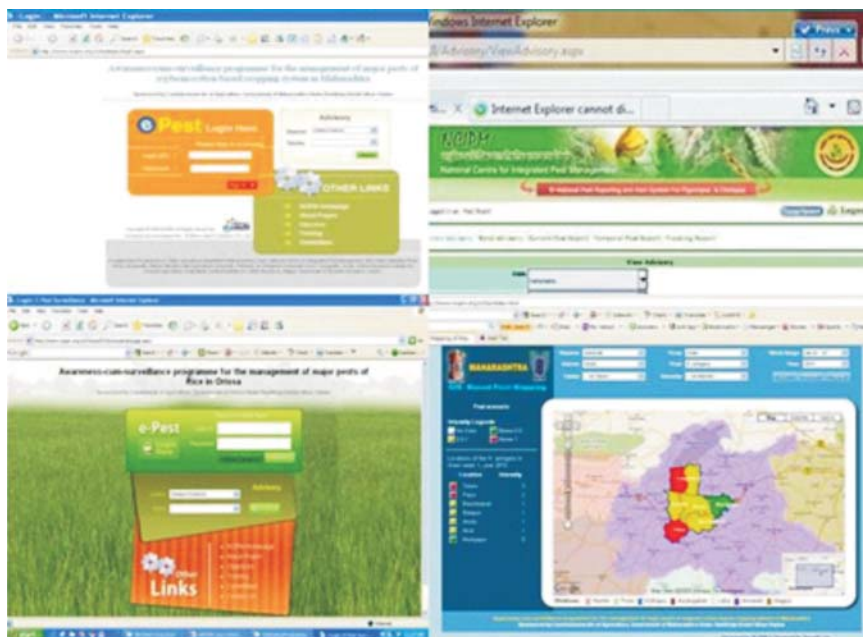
Login - Microsoft Internet Explorer

Awareness-cum-surveillance programme for the management of major pests of soybean-cotton based cropping system in Maharashtra

e-Pest Login Here

Advisory

OTHER LINKS

Windows Internet Explorer

/Advisory/ViewAdvisory.aspx

Internet Explorer cannot di...

NCIPM

National Centre for Integrated Pest Management

View Advisory

Login - Pest Surveillance - Microsoft Internet Explorer

Awareness-cum-surveillance programme for the management of major pests of Rice in Orissa

e-Pest

Advisory

Other Links

MAHARASHTRA

Pest scenario

Intensity Legends

Location

Intensity